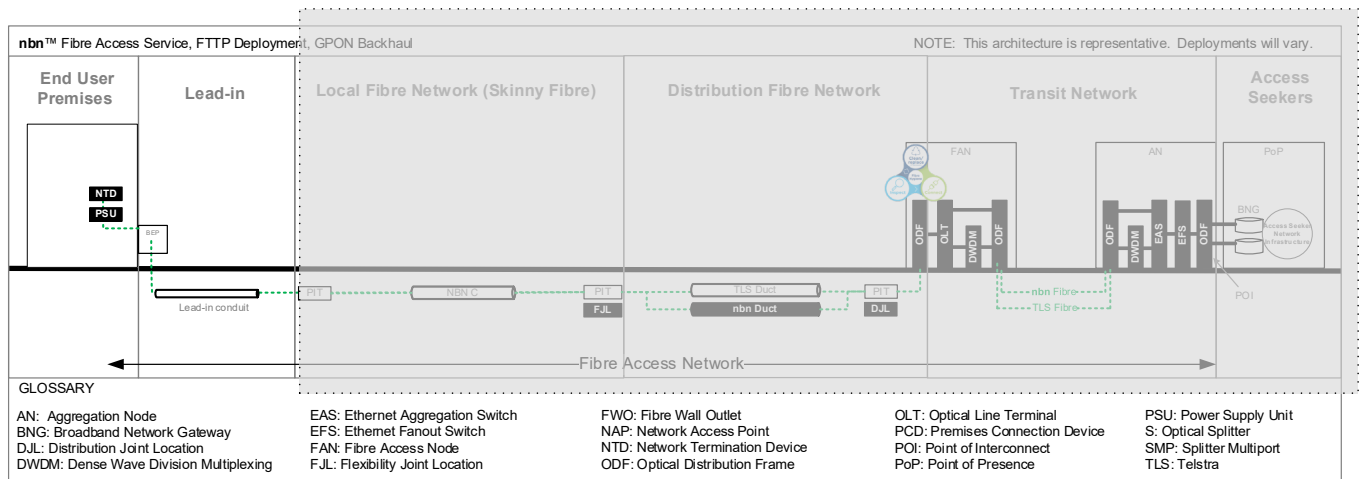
nbn™ Fibre Access Service, FTTP Deployment, GPON Backhaul

NOTE: This architecture is representative. Deployments will vary.

End User Premises

Lead-in

Local Fibre Network (Skinny Fibre)

Distribution Fibre Network

Transit Network

Access Seekers

NTD
PSU
BEP
Lead-in conduit
PIT
NBN C
PIT
FJL
TLS Duct
nbn Duct
PIT
DJL
FAN
ODF
OLT
DWDM
ODF
nbn Fibre
TLS Fibre
AN
ODF
DWDM
EAS
EFS
ODF
PoP
BNG
Access Seeker Network Infrastructure
POI

Fibre Access Network

GLOSSARY

AN: Aggregation Node
BNG: Broadband Network Gateway
DJL: Distribution Joint Location
DWDM: Dense Wave Division Multiplexing

EAS: Ethernet Aggregation Switch
EFS: Ethernet Fanout Switch
FAN: Fibre Access Node
FJL: Flexibility Joint Location

FWO: Fibre Wall Outlet
NAP: Network Access Point
NTD: Network Termination Device
ODF: Optical Distribution Frame

OLT: Optical Line Terminal
PCD: Premises Connection Device
POI: Point of Interconnect
PoP: Point of Presence

PSU: Power Supply Unit
S: Optical Splitter
SMP: Splitter Multiport
TLS: Telstra